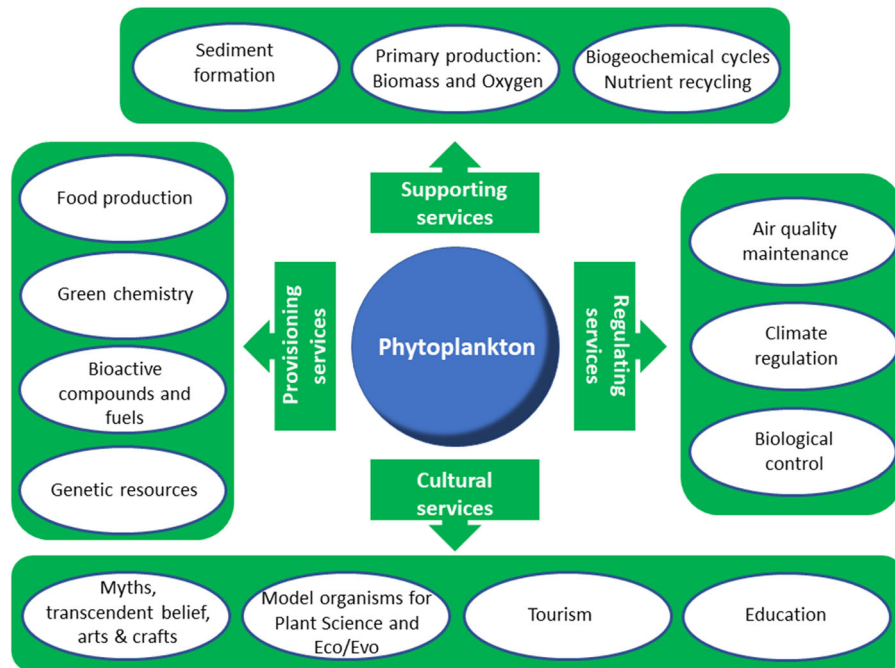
Sediment formation

Primary production: Biomass and Oxygen

Biogeochemical cycles Nutrient recycling

Supporting services

Food production

Green chemistry

Bioactive compounds and fuels

Genetic resources

Provisioning services

Phytoplankton

Regulating services

Air quality maintenance

Climate regulation

Biological control

Cultural services

Myths, transcendent belief, arts & crafts

Model organisms for Plant Science and Eco/Evo

Tourism

Education